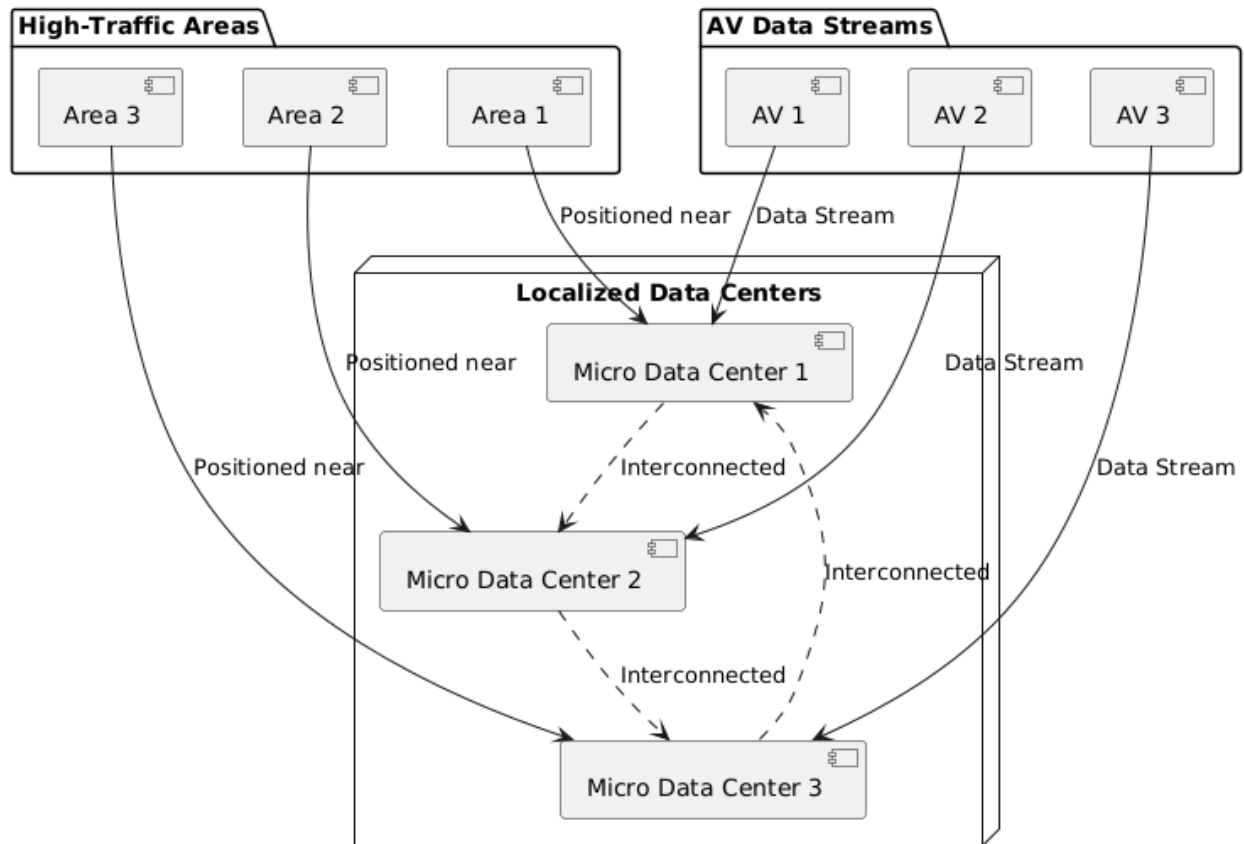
High-Traffic Areas

Area 3

Area 2

Area 1

AV Data Streams

AV 1

AV 2

AV 3

Positioned near

Data Stream

Localized Data Centers

Micro Data Center 1

Positioned near

Data Stream

Positioned near

Interconnected

Data Stream

Micro Data Center 2

Interconnected

Interconnected

Micro Data Center 3